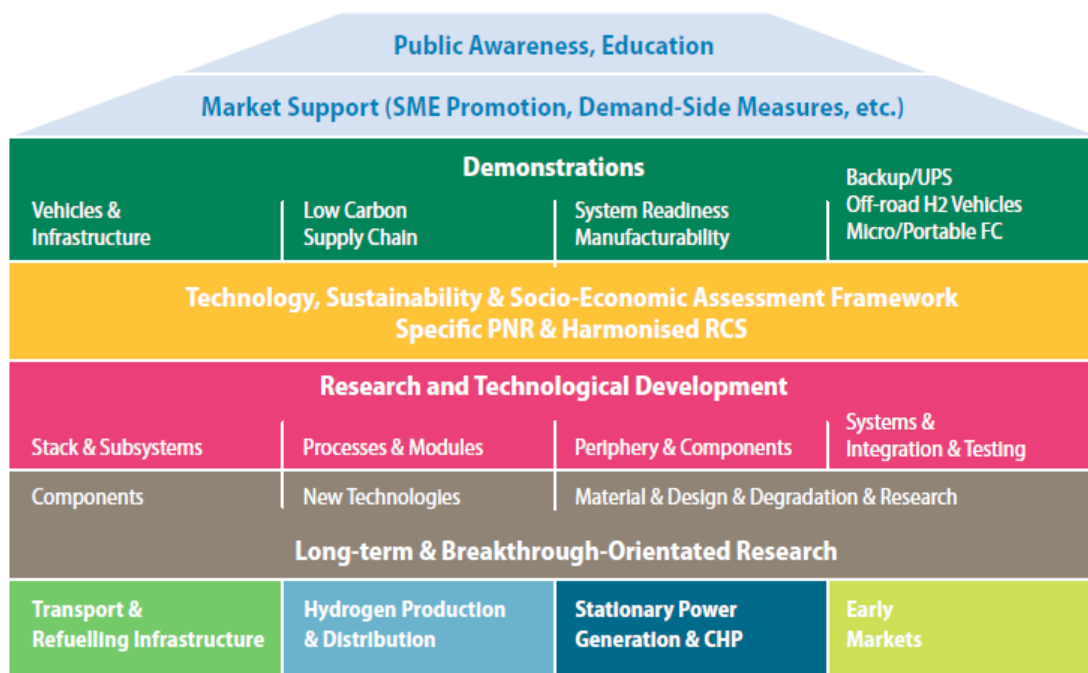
Public Awareness, Education

Market Support (SME Promotion, Demand-Side Measures, etc.)

Demonstrations

| Vehicles & Infrastructure | Low Carbon Supply Chain | System Readiness Manufacturability | Backup/UPS Off-road H2 Vehicles Micro/Portable FC |
|---|---|---|---|

Technology, Sustainability & Socio-Economic Assessment Framework
Specific PNR & Harmonised RCS

Research and Technological Development

| Stack & Subsystems | Processes & Modules | Periphery & Components | Systems & Integration & Testing |
|---|---|---|---|
| Components | New Technologies | Material & Design & Degradation & Research | |

Long-term & Breakthrough-Orientated Research

| Transport & Refuelling Infrastructure | Hydrogen Production & Distribution | Stationary Power Generation & CHP | Early Markets |
|---|---|---|---|